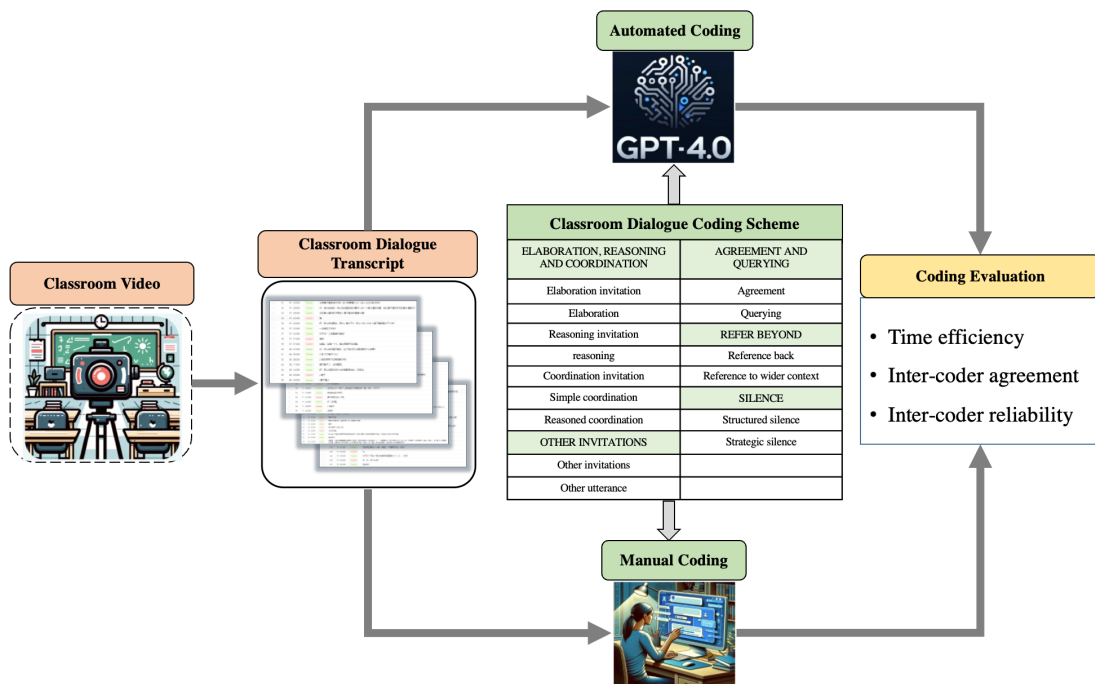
Automated Coding

GPT-4.0

Classroom Video

Classroom Dialogue Transcript

Classroom Dialogue Coding Scheme

| ELABORATION, REASONING AND COORDINATION | AGREEMENT AND QUERYING |
|---|---|
| Elaboration invitation | Agreement |
| Elaboration | Querying |
| Reasoning invitation | REFER BEYOND |
| reasoning | Reference back |
| Coordination invitation | Reference to wider context |
| Simple coordination | SILENCE |
| Reasoned coordination | Structured silence |
| OTHER INVITATIONS | Strategic silence |
| Other invitations | |
| Other utterance | |

Coding Evaluation

• Time efficiency
• Inter-coder agreement
• Inter-coder reliability

Manual Coding